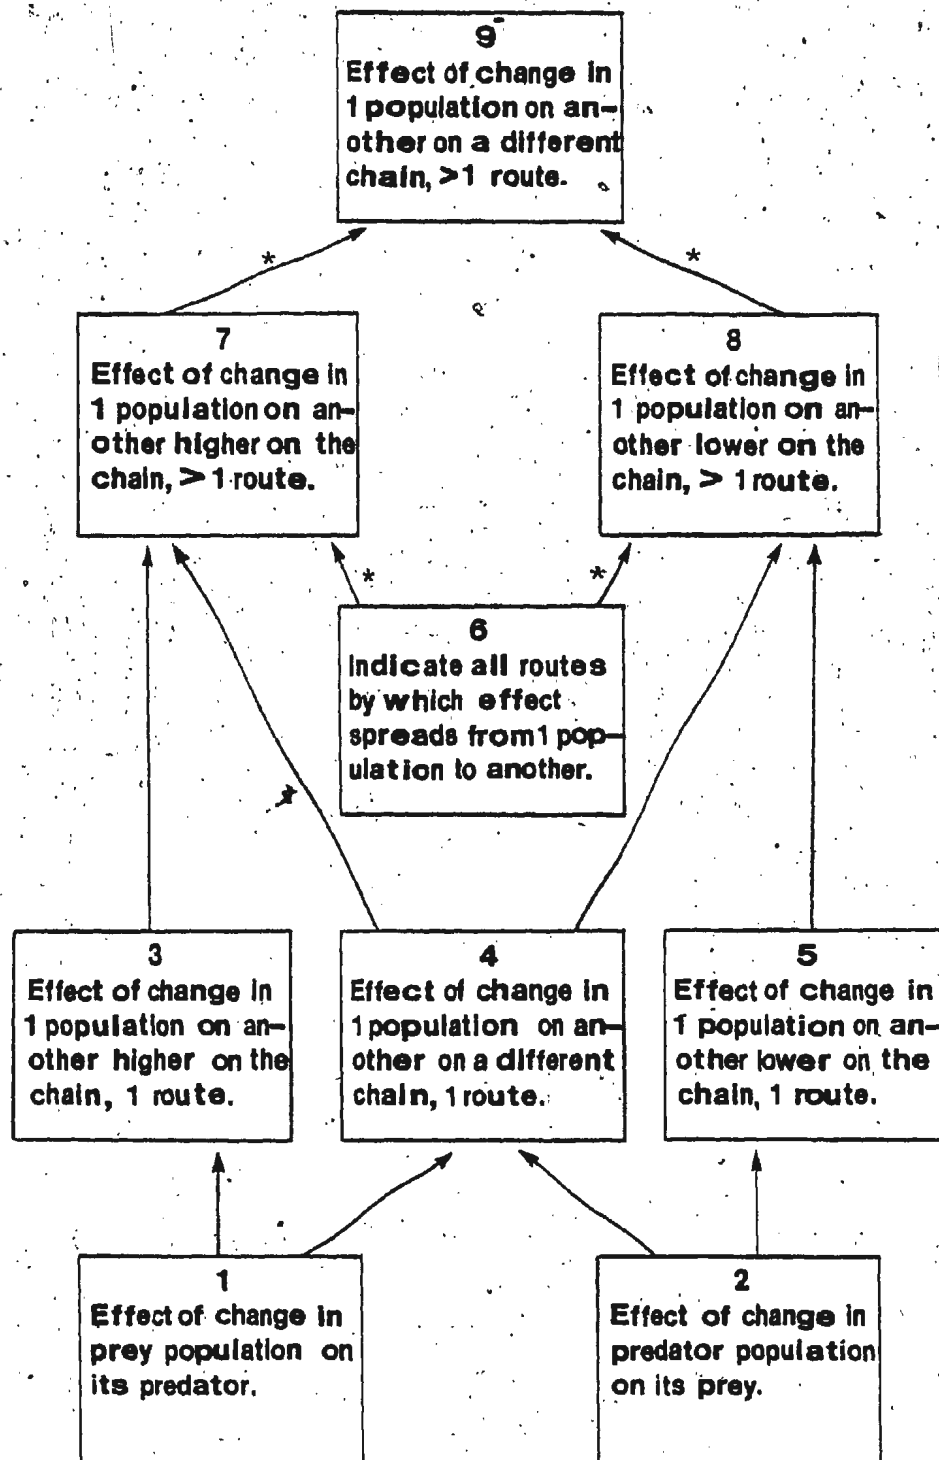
9
Effect of change in 1 population on another on a different chain, >1 route.

*

*

7
Effect of change in 1 population on another higher on the chain, > 1 route.

8
Effect of change in 1 population on another lower on the chain, > 1 route.

*

*

6
Indicate all routes by which effect spreads from 1 population to another.

*

3
Effect of change in 1 population on another higher on the chain, 1 route.

4
Effect of change in 1 population on another on a different chain, 1 route.

5
Effect of change in 1 population on another lower on the chain, 1 route.

1
Effect of change in prey population on its predator.

2
Effect of change in predator population on its prey.